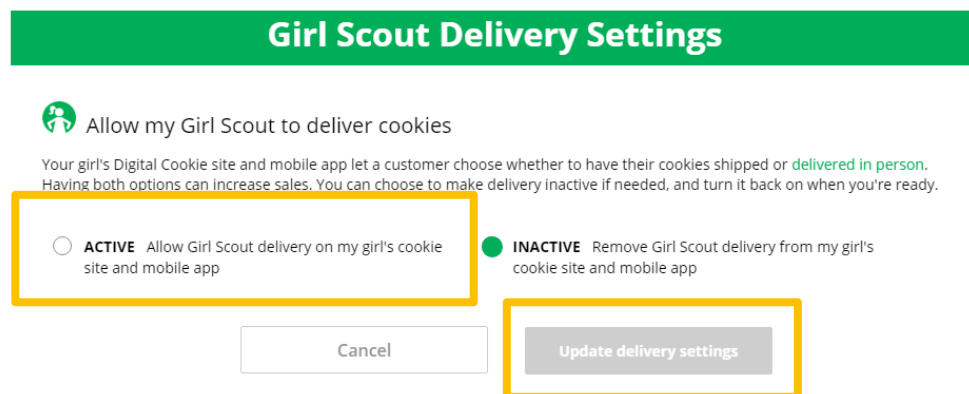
Girl Scout Delivery Settings

Allow my Girl Scout to deliver cookies

Your girl's Digital Cookie site and mobile app let a customer choose whether to have their cookies shipped or delivered in person. Having both options can increase sales. You can choose to make delivery inactive if needed, and turn it back on when you're ready.

ACTIVE Allow Girl Scout delivery on my girl's cookie site and mobile app

INACTIVE Remove Girl Scout delivery from my girl's cookie site and mobile app

Cancel

Update delivery settings